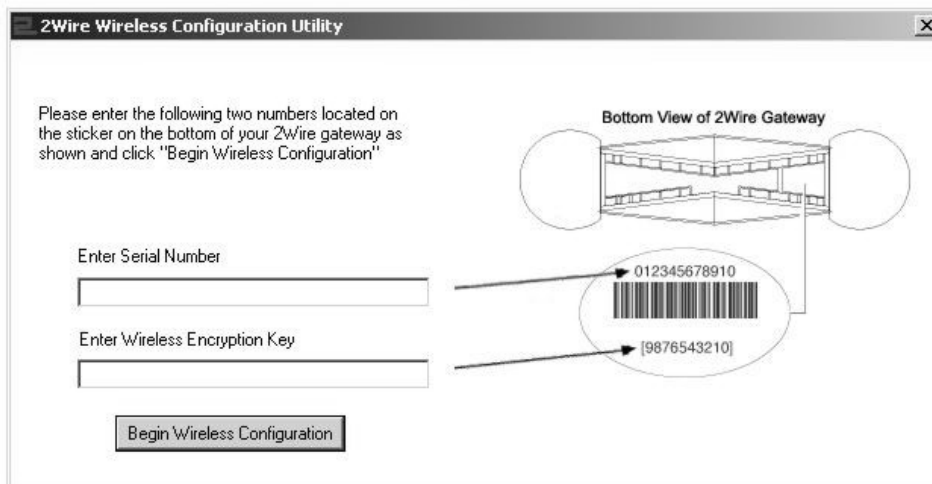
2Wire Wireless Configuration Utility

×

Please enter the following two numbers located on the sticker on the bottom of your 2Wire gateway as shown and click "Begin Wireless Configuration"

Bottom View of 2Wire Gateway

Enter Serial Number

012345678910

Enter Wireless Encryption Key

[9876543210]

Begin Wireless Configuration